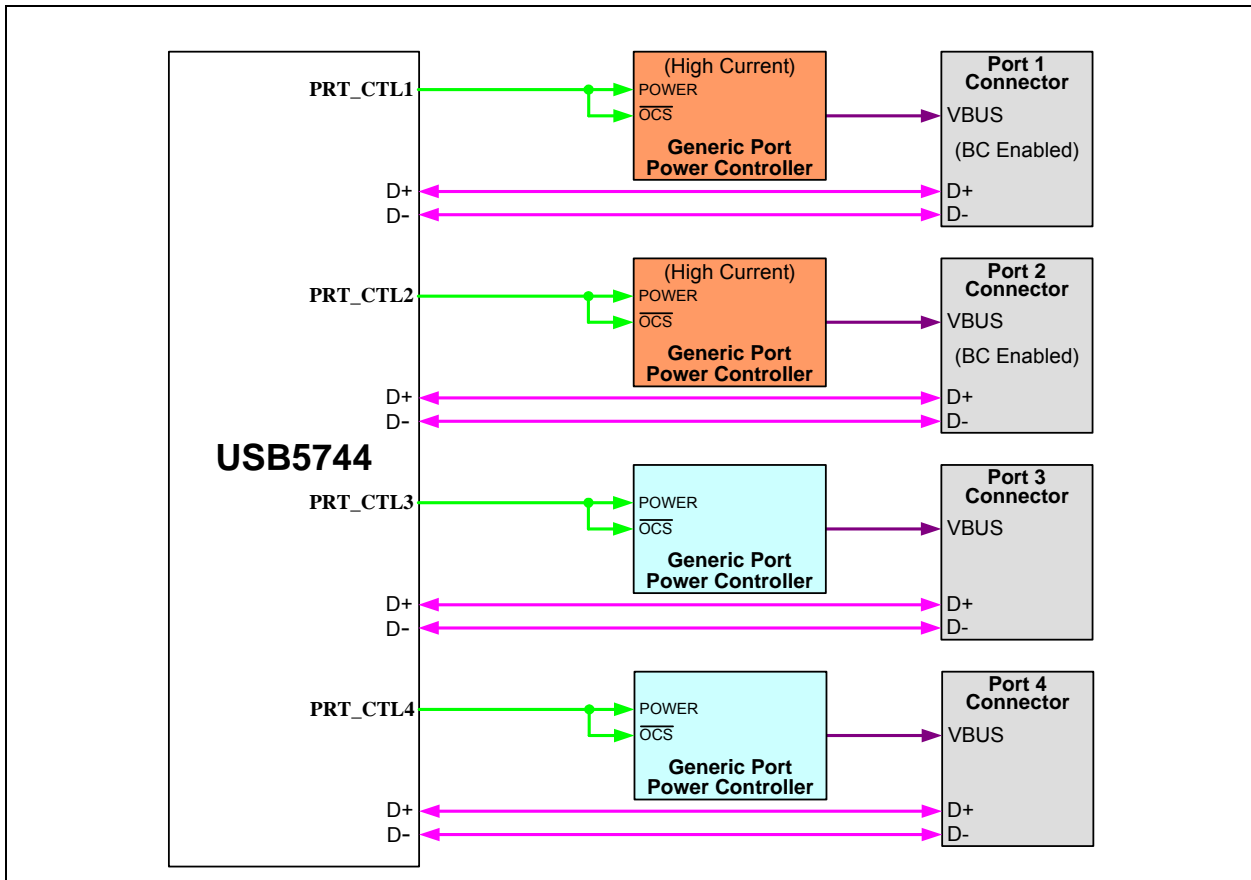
PRT_CTL1

(High Current)
POWER
$\overline{OCS}$
Generic Port Power Controller

Port 1 Connector
VBUS
(BC Enabled)
D+
D-

D+
D-

PRT_CTL2

(High Current)
POWER
$\overline{OCS}$
Generic Port Power Controller

Port 2 Connector
VBUS
(BC Enabled)
D+
D-

D+
D-

USB5744

PRT_CTL3

POWER
$\overline{OCS}$
Generic Port Power Controller

Port 3 Connector
VBUS
D+
D-

D+
D-

PRT_CTL4

POWER
$\overline{OCS}$
Generic Port Power Controller

Port 4 Connector
VBUS
D+
D-

D+
D-